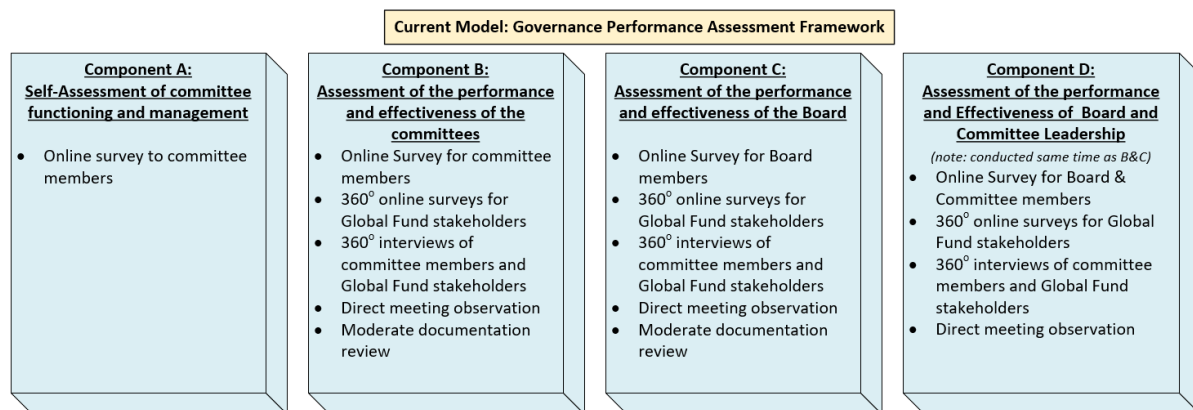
Current Model: Governance Performance Assessment Framework

Component A:
Self-Assessment of committee functioning and management

- Online survey to committee members

Component B:
Assessment of the performance and effectiveness of the committees

- Online Survey for committee members
- 360$^{o}$ online surveys for Global Fund stakeholders
- 360$^{o}$ interviews of committee members and Global Fund stakeholders
- Direct meeting observation
- Moderate documentation review

Component C:
Assessment of the performance and effectiveness of the Board

- Online Survey for Board members
- 360$^{o}$ online surveys for Global Fund stakeholders
- 360$^{o}$ interviews of committee members and Global Fund stakeholders
- Direct meeting observation
- Moderate documentation review

Component D:
Assessment of the performance and Effectiveness of Board and Committee Leadership

(note: conducted same time as B&C)

- Online Survey for Board & Committee members
- 360$^{o}$ online surveys for Global Fund stakeholders
- 360$^{o}$ interviews of committee members and Global Fund stakeholders
- Direct meeting observation